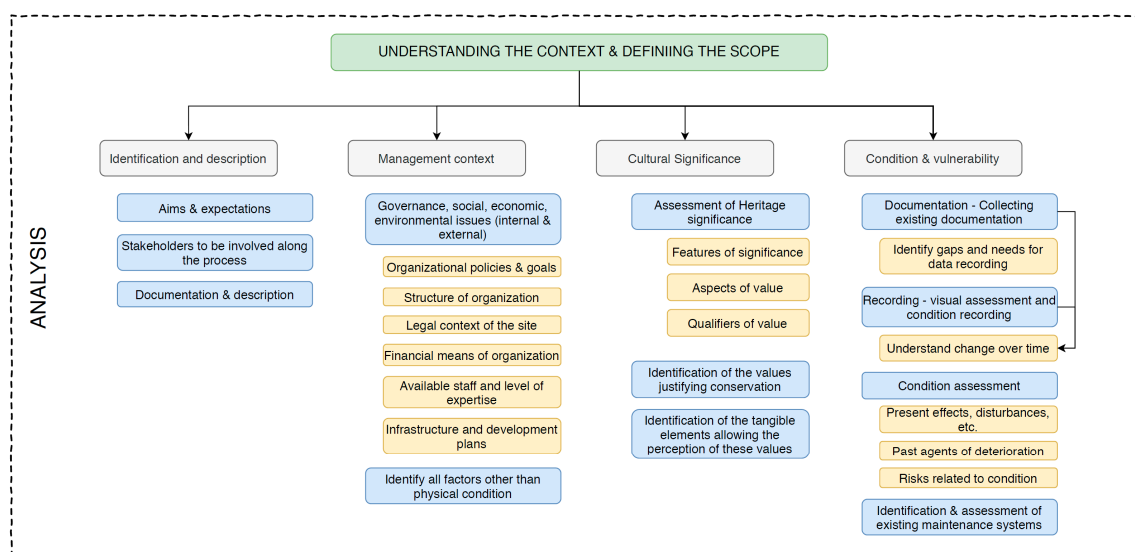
ANALYSIS

UNDERSTANDING THE CONTEXT & DEFINIING THE SCOPE

Identification and description

Aims & expectations

Stakeholders to be involved along the process

Documentation & description

Management context

Governance, social, economic, environmental issues (internal & external)

Organizational policies & goals

Structure of organization

Legal context of the site

Financial means of organization

Available staff and level of expertise

Infrastructure and development plans

Identify all factors other than physical condition

Cultural Significance

Assessment of Heritage significance

Features of significance

Aspects of value

Qualifiers of value

Identification of the values justifying conservation

Identification of the tangible elements allowing the perception of these values

Condition & vulnerability

Documentation - Collecting existing documentation

Identify gaps and needs for data recording

Recording - visual assessment and condition recording

Understand change over time

Condition assessment

Present effects, disturbances, etc.

Past agents of deterioration

Risks related to condition

Identification & assessment of existing maintenance systems